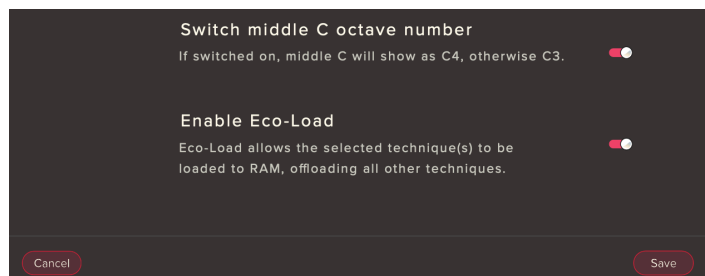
Switch middle C octave number

If switched on, middle C will show as C4, otherwise C3.

Enable Eco-Load

Eco-Load allows the selected technique(s) to be loaded to RAM, offloading all other techniques.

Cancel

Save